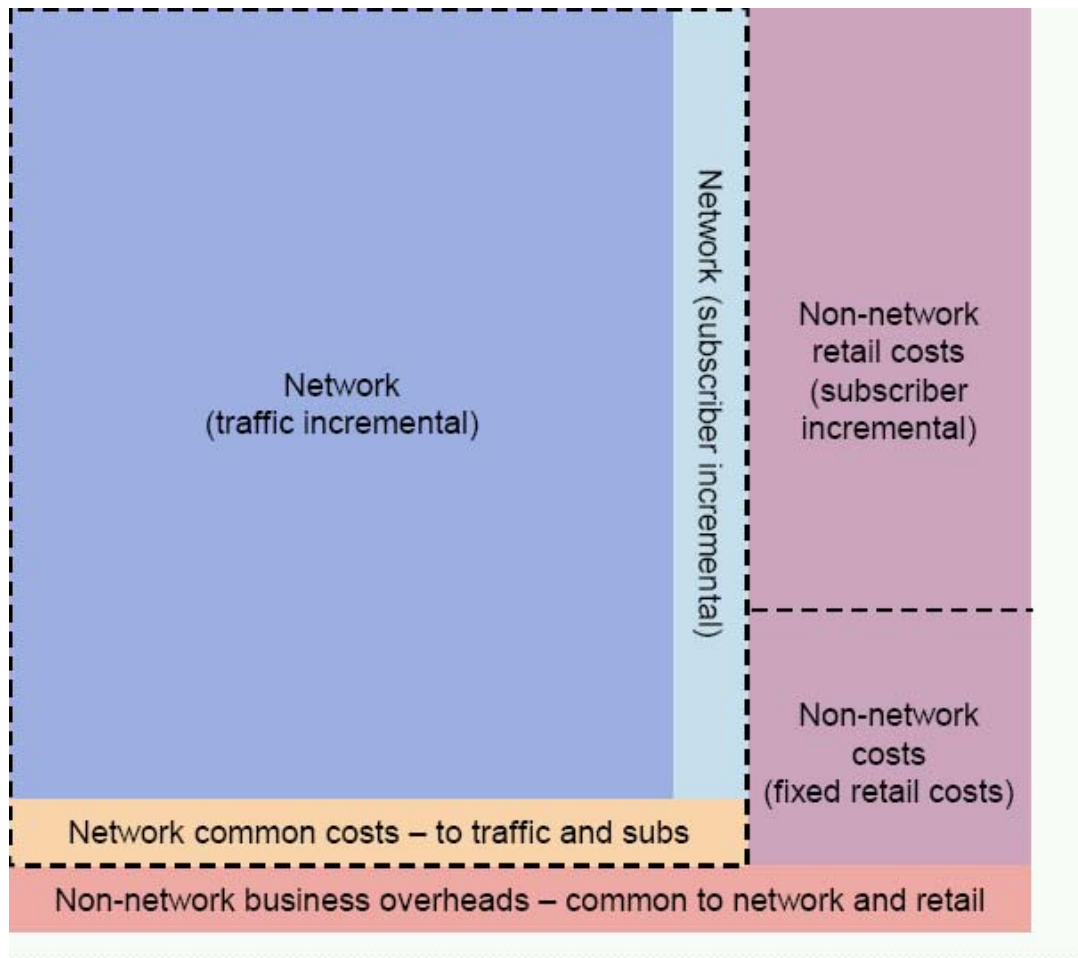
Network
(traffic incremental)

Network (subscriber incremental)

Non-network retail costs (subscriber incremental)

Non-network costs (fixed retail costs)

Network common costs – to traffic and subs

Non-network business overheads – common to network and retail